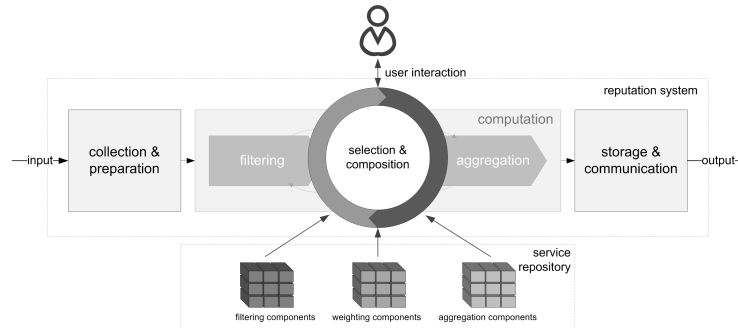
user interaction

reputation system

computation

input

collection & preparation

filtering

selection & composition

aggregation

storage & communication

output

service repository

filtering components

weighting components

aggregation components